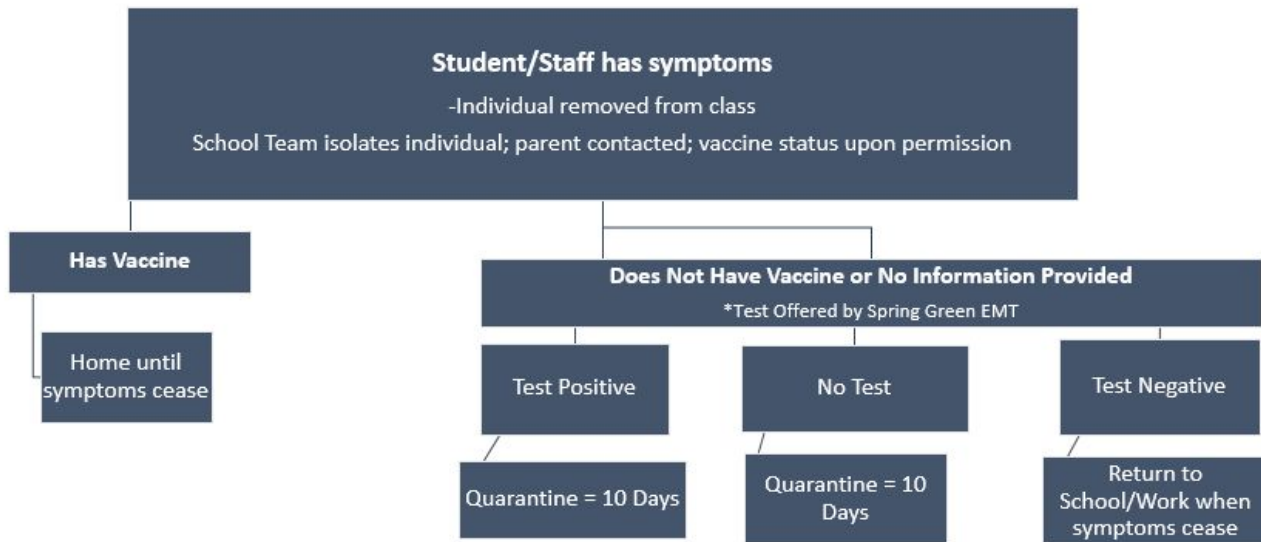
Student/Staff has symptoms

-Individual removed from class

School Team isolates individual; parent contacted; vaccine status upon permission

Has Vaccine

Home until symptoms cease

Does Not Have Vaccine or No Information Provided

*Test Offered by Spring Green EMT

Test Positive

Quarantine = 10 Days

No Test

Quarantine = 10 Days

Test Negative

Return to School/Work when symptoms cease